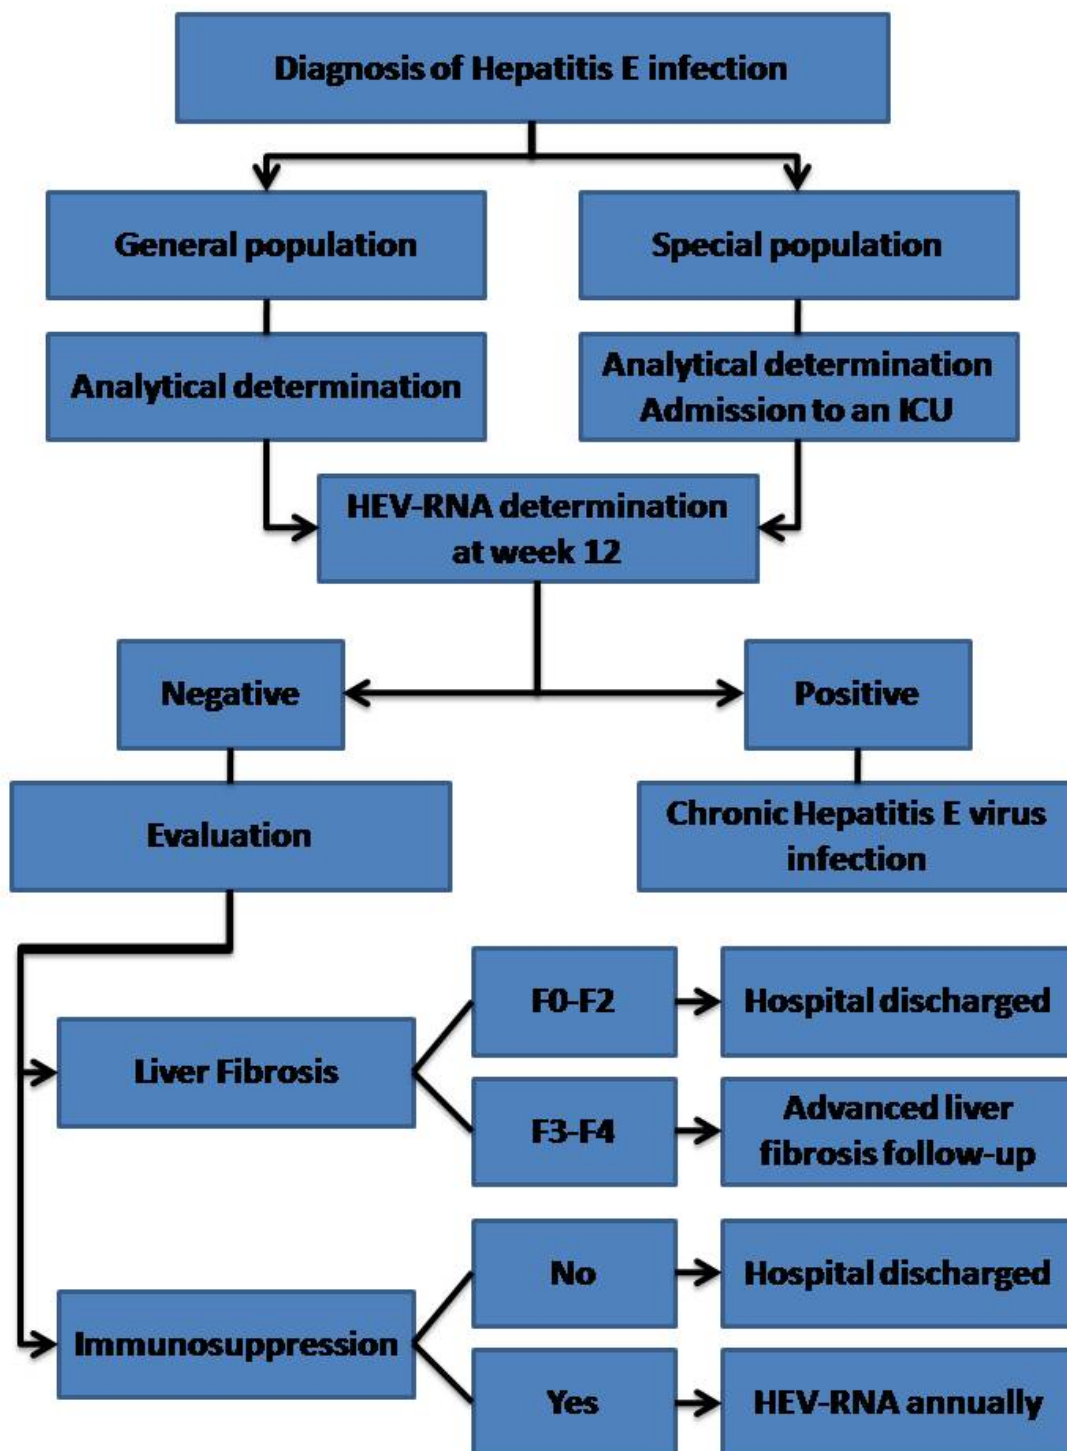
Diagnosis of Hepatitis E infection

General population

Special population

Analytical determination

Analytical determination
Admission to an ICU

HEV-RNA determination at week 12

Negative

Positive

Evaluation

Chronic Hepatitis E virus infection

Liver Fibrosis

F0-F2

Hospital discharged

F3-F4

Advanced liver fibrosis follow-up

Immunosuppression

No

Hospital discharged

Yes

HEV-RNA annually